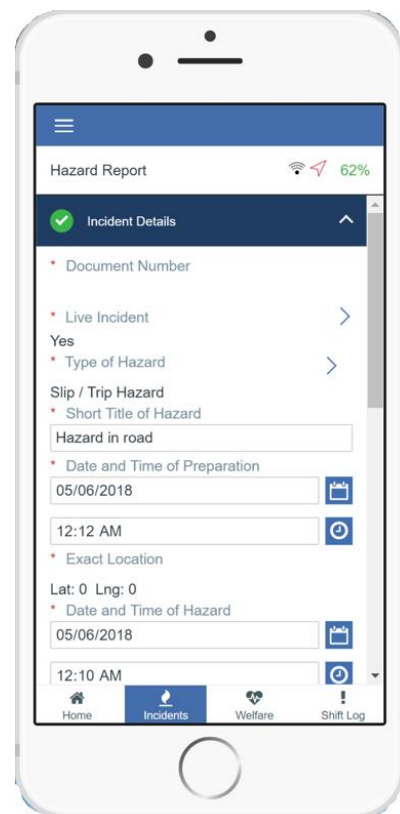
Hazard Report 62%

Incident Details

* Document Number

* Live Incident

Yes

* Type of Hazard

Slip / Trip Hazard

* Short Title of Hazard

Hazard in road

* Date and Time of Preparation

05/06/2018

12:12 AM

* Exact Location

Lat: 0 Lng: 0

* Date and Time of Hazard

05/06/2018

12:10 AM

Home Incidents Welfare Shift Log